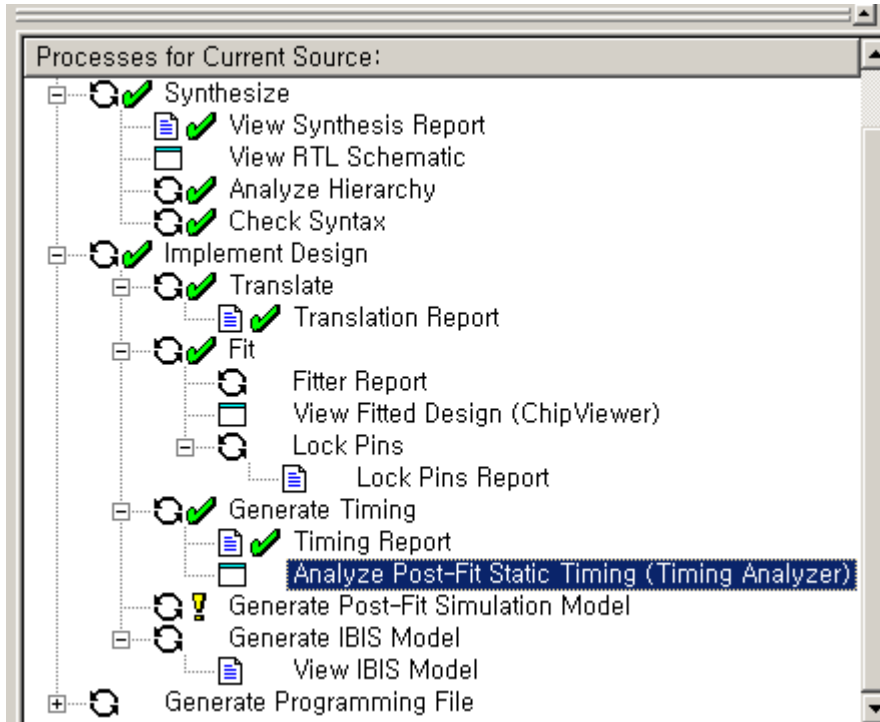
Processes for Current Source:

Synthesize
View Synthesis Report
View RTL Schematic
Analyze Hierarchy
Check Syntax
Implement Design
Translate
Translation Report
Fit
Fitter Report
View Fitted Design (ChipViewer)
Lock Pins
Lock Pins Report
Generate Timing
Timing Report
Analyze Post-Fit Static Timing (Timing Analyzer)
Generate Post-Fit Simulation Model
Generate IBIS Model
View IBIS Model
Generate Programming File